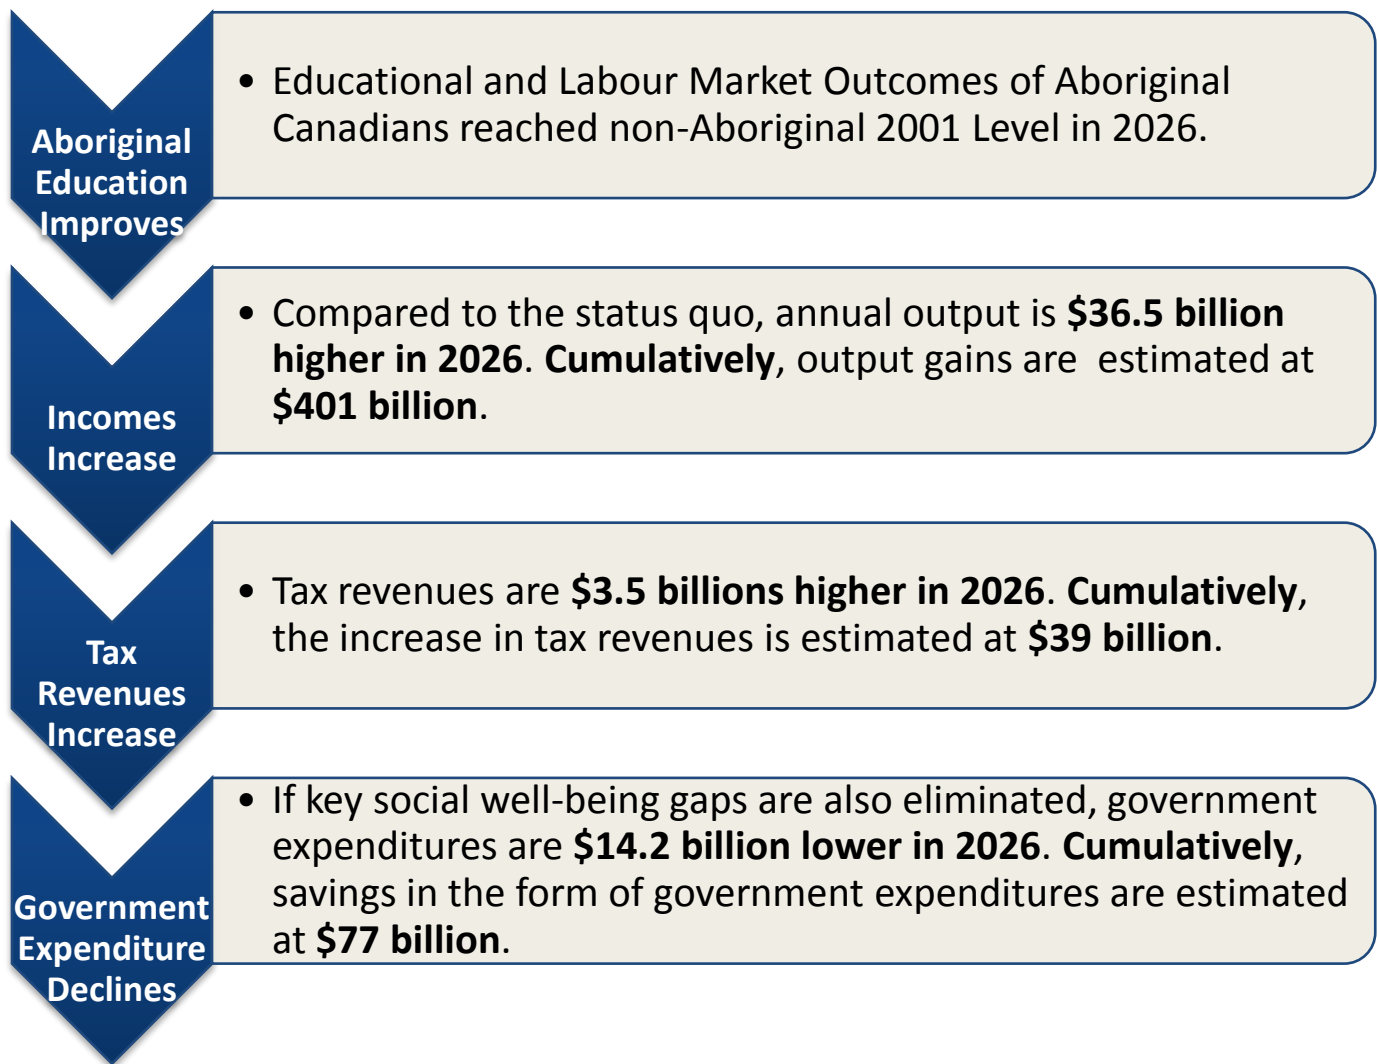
Aboriginal Education Improves

• Educational and Labour Market Outcomes of Aboriginal Canadians reached non-Aboriginal 2001 Level in 2026.

Incomes Increase

• Compared to the status quo, annual output is **$36.5 billion higher in 2026**. **Cumulatively**, output gains are estimated at **$401 billion**.

Tax Revenues Increase

• Tax revenues are **$3.5 billions higher in 2026**. **Cumulatively**, the increase in tax revenues is estimated at **$39 billion**.

Government Expenditure Declines

• If key social well-being gaps are also eliminated, government expenditures are **$14.2 billion lower in 2026**. **Cumulatively**, savings in the form of government expenditures are estimated at **$77 billion**.